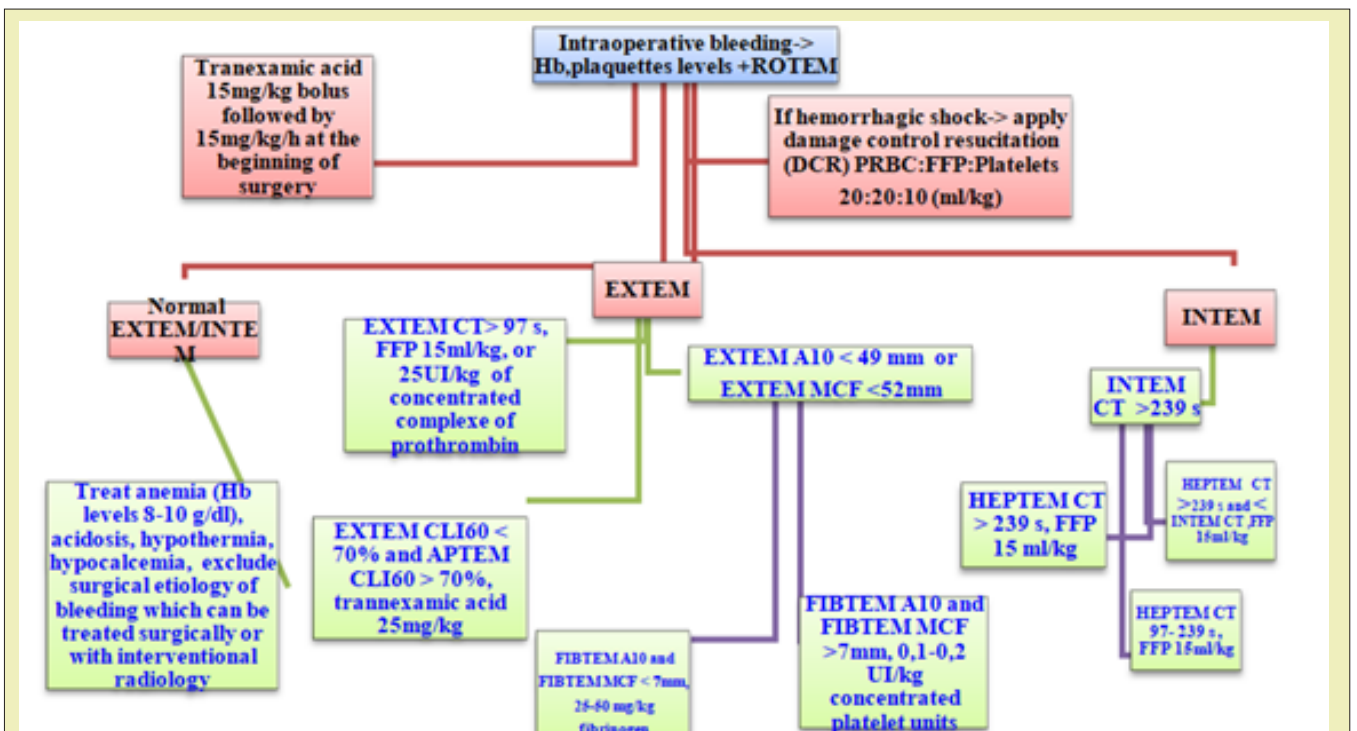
Intraoperative bleeding-> Hb,plaquettes levels +ROTEM

Tranexamic acid 15mg/kg bolus followed by 15mg/kg/h at the beginning of surgery

If hemorrhagic shock-> apply damage control resucitation (DCR) PRBC:FFP:Platelets 20:20:10 (ml/kg)

Normal EXTEM/INTEM

EXTEM

INTEM

EXTEM CT> 97 s, FFP 15ml/kg, or 25UI/kg of concentrated complexe of prothrombin

EXTEM A10 < 49 mm or EXTEM MCF <52mm

INTEM CT >239 s

Treat anemia (Hb levels 8-10 g/dl), acidosis, hypothermia, hypocalcemia, exclude surgical etiology of bleeding which can be treated surgically or with interventional radiology

EXTEM CLI60 < 70% and APTEM CLI60 > 70%, trannexamic acid 25mg/kg

HEPTEM CT > 239 s, FFP 15 ml/kg

HEPTEM CT >239 s and < INTEM CT ,FFP 15ml/kg

HEPTEM CT 97- 239 s, FFP 15ml/kg

FIBTEM A10 and FIBTEM MCF < 7mm, 25-60 mg/kg fibrinogen

FIBTEM A10 and FIBTEM MCF >7mm, 0,1-0,2 UI/kg concentrated platelet units